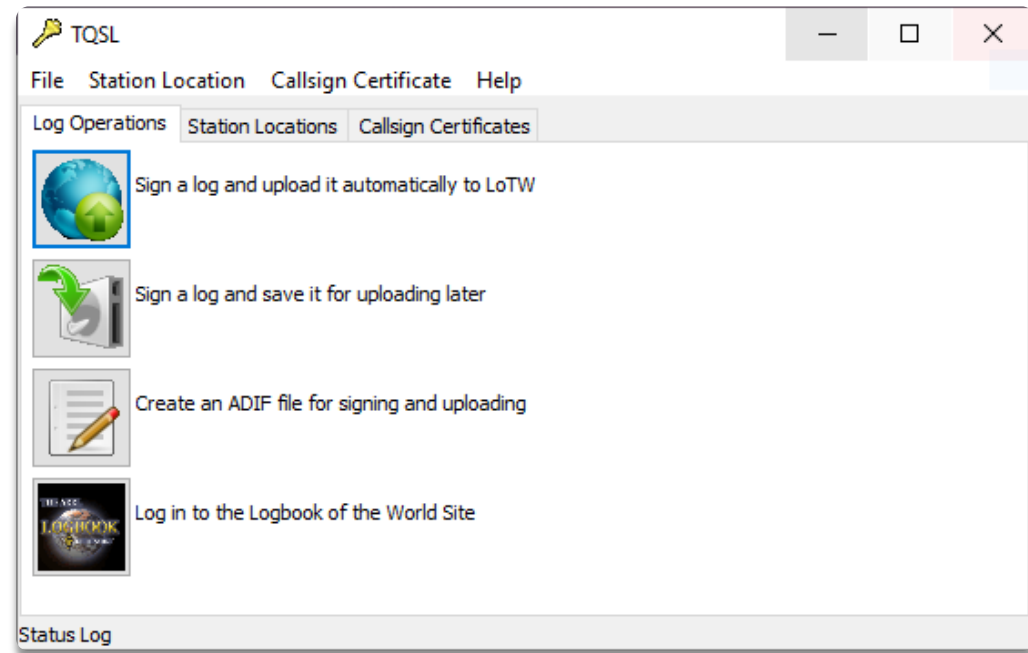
TQSL

File Station Location Callsign Certificate Help

Log Operations Station Locations Callsign Certificates

Sign a log and upload it automatically to LoTW

Sign a log and save it for uploading later

Create an ADIF file for signing and uploading

LOGBOOK

Log in to the Logbook of the World Site

Status Log